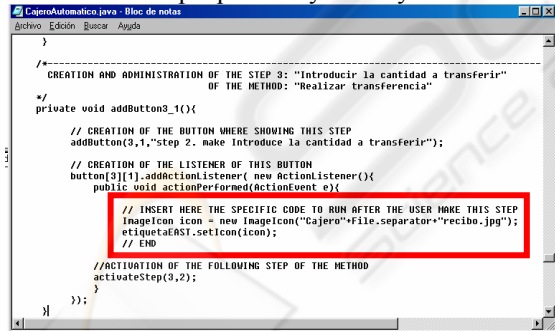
CajeroAutomatico.java - Bloc de notas
Archivo Edición Buscar Ayuda

}

/*-----------------------------------------------------------------------
CREATION AND ADMINISTRATION OF THE STEP 3: "Introducir la cantidad a transferir"
OF THE METHOD: "Realizar transferencia"
*/
private void addButton3_1(){

// CREATION OF THE BUTTON WHERE SHOWING THIS STEP
addButton(3,1,"step 2. make Introduce la cantidad a transferir");

// CREATION OF THE LISTENER OF THIS BUTTON
button[3][1].addActionListener( new ActionListener(){
public void actionPerformed(ActionEvent e){

// INSERT HERE THE SPECIFIC CODE TO RUN AFTER THE USER MAKE THIS STEP
ImageIcon icon = new ImageIcon("Cajero"+File.separator+"recibo.jpg");
etiquetaEAST.setIcon(icon);
// END

//ACTIVATION OF THE FOLLOWING STEP OF THE METHOD
activateStep(3,2);
}
});
}